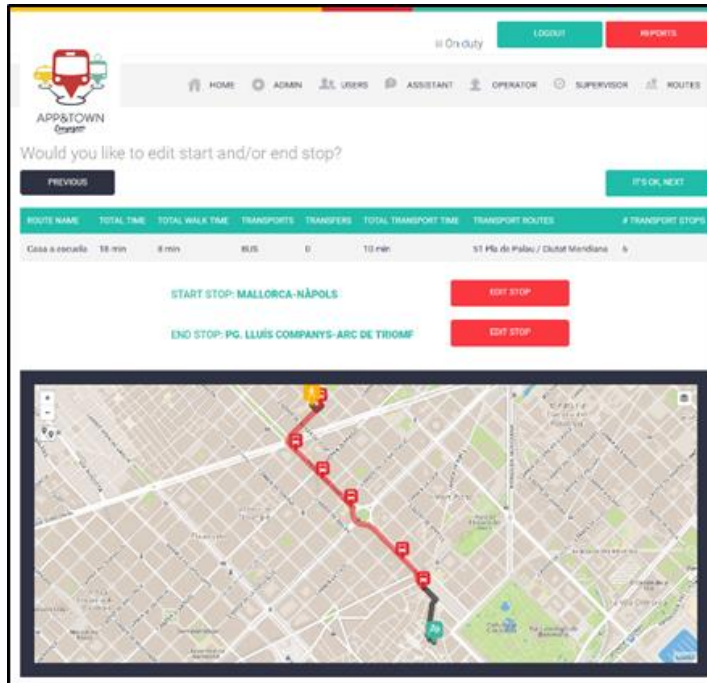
On duty LOGOUT REPORTS

APP&TOWN

HOME ADMIN USERS ASSISTANT OPERATOR SUPERVISOR ROUTES

Would you like to edit start and/or end stop?

PREVIOUS

IT'S OK, NEXT

| ROUTE NAME | TOTAL TIME | TOTAL WALK TIME | TRANSPORTS | TRANSFERS | TOTAL TRANSPORT TIME | TRANSPORT ROUTES | # TRANSPORT STOPS |
|---|---|---|---|---|---|---|---|
| Casa a escuela | 18 min | 8 min | BUS | 0 | 10 min | 51 Pla de Palau / Ciutat Meridiana | 6 |

START STOP: MALLORCA-NÀPOLS

EDIT STOP

END STOP: PG. LLUÍS COMPANYS-ARC DE TRIOMF

EDIT STOP